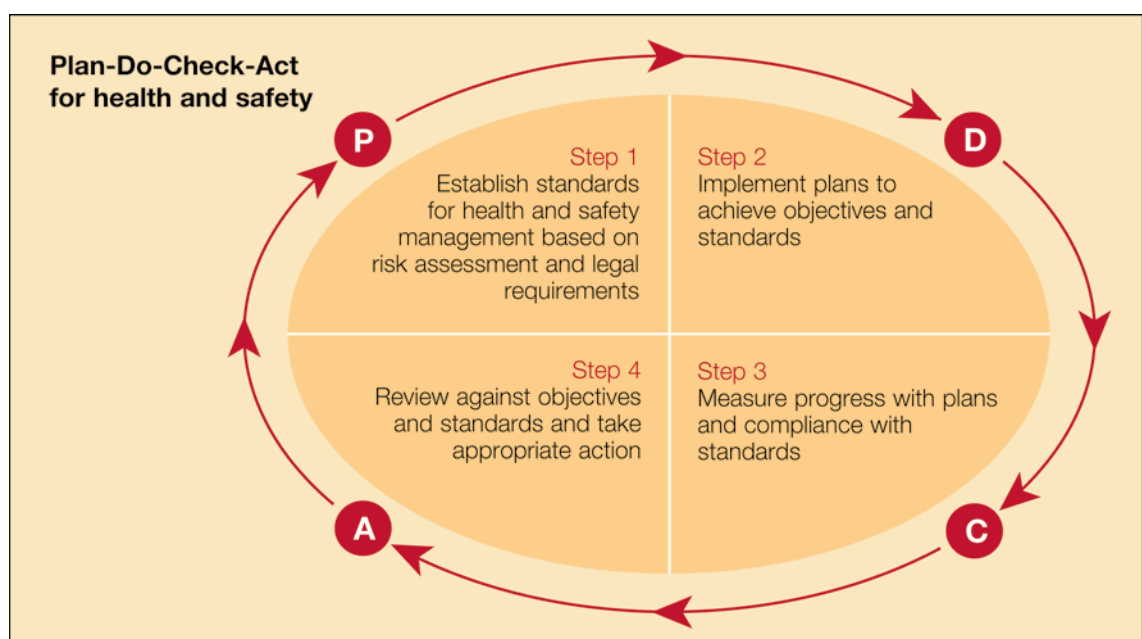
Plan-Do-Check-Act for health and safety

P

D

Step 1
Establish standards for health and safety management based on risk assessment and legal requirements

Step 2
Implement plans to achieve objectives and standards

Step 4
Review against objectives and standards and take appropriate action

Step 3
Measure progress with plans and compliance with standards

A

C